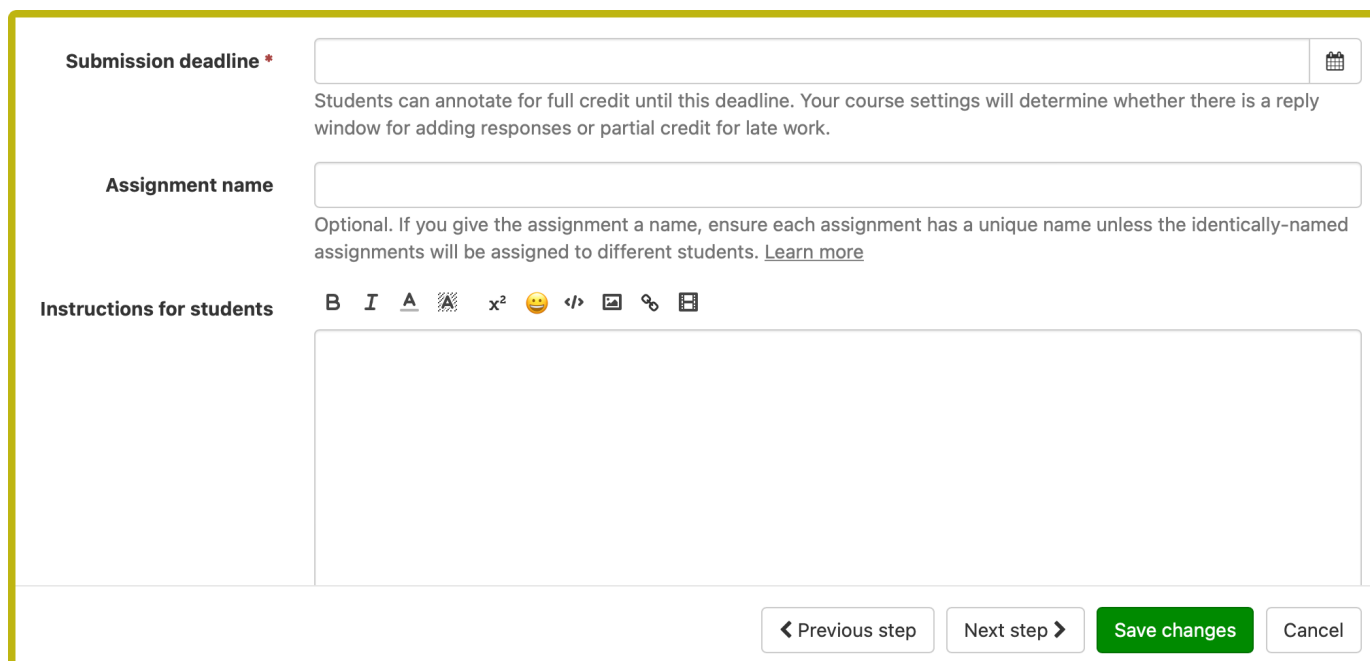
Submission deadline *

Students can annotate for full credit until this deadline. Your course settings will determine whether there is a reply window for adding responses or partial credit for late work.

Assignment name

Optional. If you give the assignment a name, ensure each assignment has a unique name unless the identically-named assignments will be assigned to different students. Learn more

Instructions for students

B I A A $x^2$

< Previous step   Next step >   Save changes   Cancel